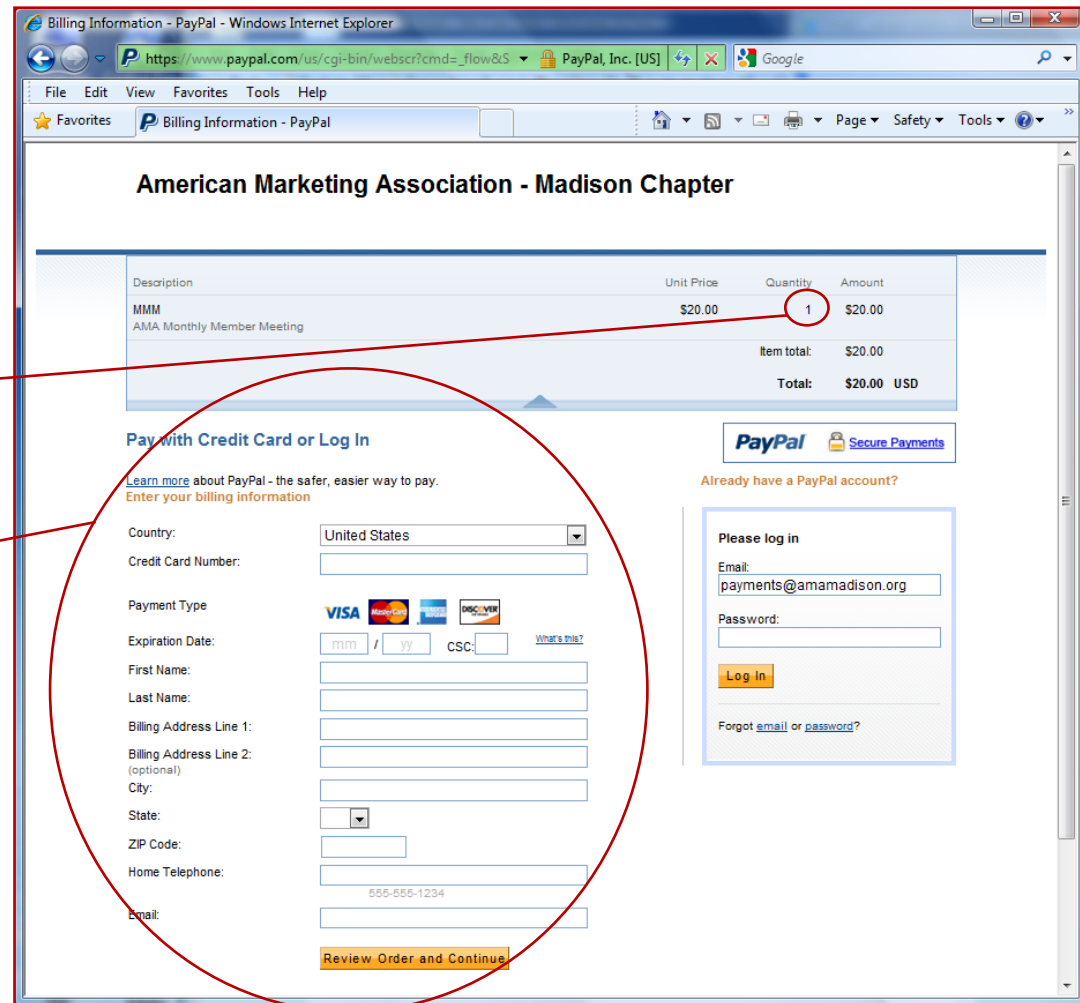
Billing Information - PayPal - Windows Internet Explorer

https://www.paypal.com/us/cgi-bin/webscr?cmd=_flow&S PayPal, Inc. [US] Google

File Edit View Favorites Tools Help

Favorites Billing Information - PayPal

Page ▾ Safety ▾ Tools ▾

American Marketing Association - Madison Chapter

| Description | Unit Price | Quantity | Amount |
|---|---|---|---|
| MMM<br>AMA Monthly Member Meeting | $20.00 | 1 | $20.00 |
| | | Item total: | $20.00 |
| | | Total: | $20.00 USD |

Pay with Credit Card or Log In

Learn more about PayPal - the safer, easier way to pay.
Enter your billing information

Country: United States
Credit Card Number:
Payment Type VISA MasterCard AMERICAN EXPRESS DISCOVER
Expiration Date: mm / yy CSC: What's this?
First Name:
Last Name:
Billing Address Line 1:
Billing Address Line 2: (optional)
City:
State:
ZIP Code:
Home Telephone: 555-555-1234
Email:

Review Order and Continue

PayPal Secure Payments

Already have a PayPal account?

Please log in
Email:
payments@amamadison.org
Password:
Log In
Forgot email or password?